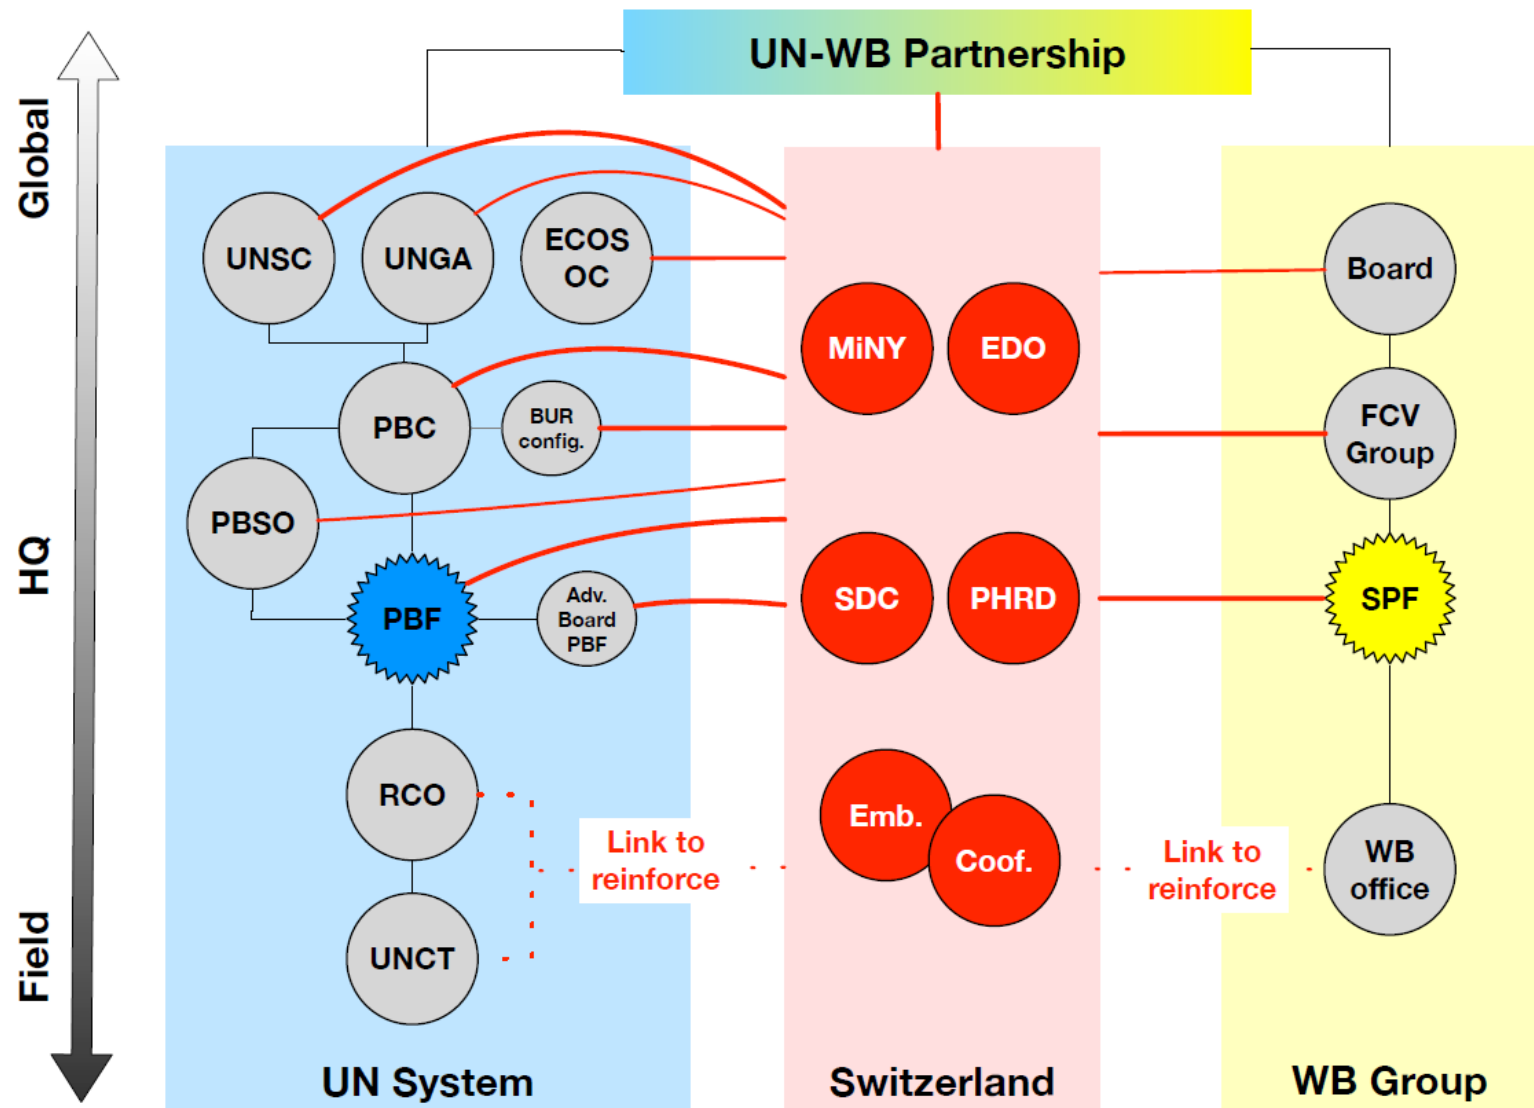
UN-WB Partnership

Global

HQ

Field

UNSC

UNGA

ECOS OC

PBC

BUR config.

PBSO

PBF

Adv. Board PBF

RCO

UNCT

Link to reinforce

MiNY

EDO

SDC

PHRD

Emb.

Coof.

Link to reinforce

Board

FCV Group

SPF

WB office

UN System

Switzerland

WB Group